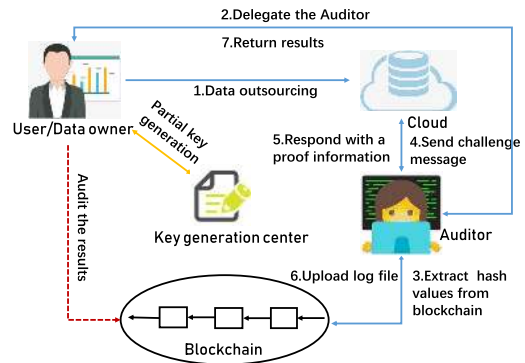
2.Delegate the Auditor

7.Return results

1.Data outsourcing

User/Data owner

Cloud

Partial key generation

5.Respond with a proof information

4.Send challenge message

Audit the results

Key generation center

Auditor

6.Upload log file

3.Extract hash values from blockchain

Blockchain